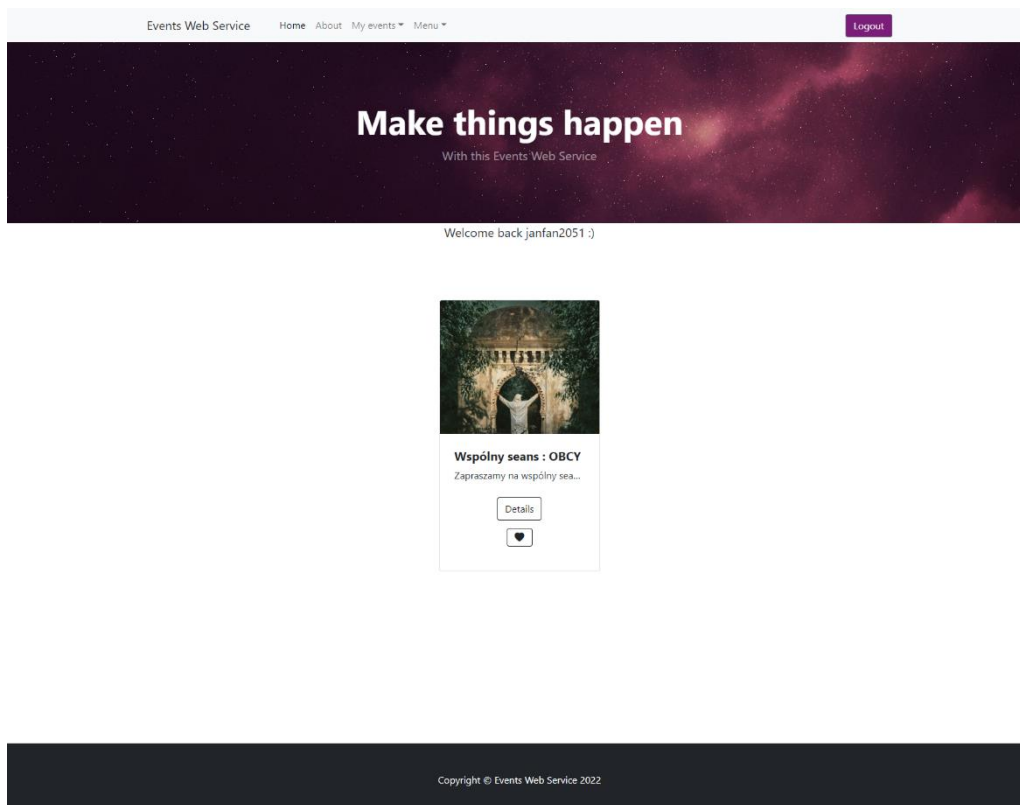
Events Web Service Home About My events Menu Logout

Make things happen

With this Events Web Service

Welcome back janfan2051 :)

Wspólny seans : OBCY

Zapraszamy na wspólny sea...

Details

Copyright © Events Web Service 2022